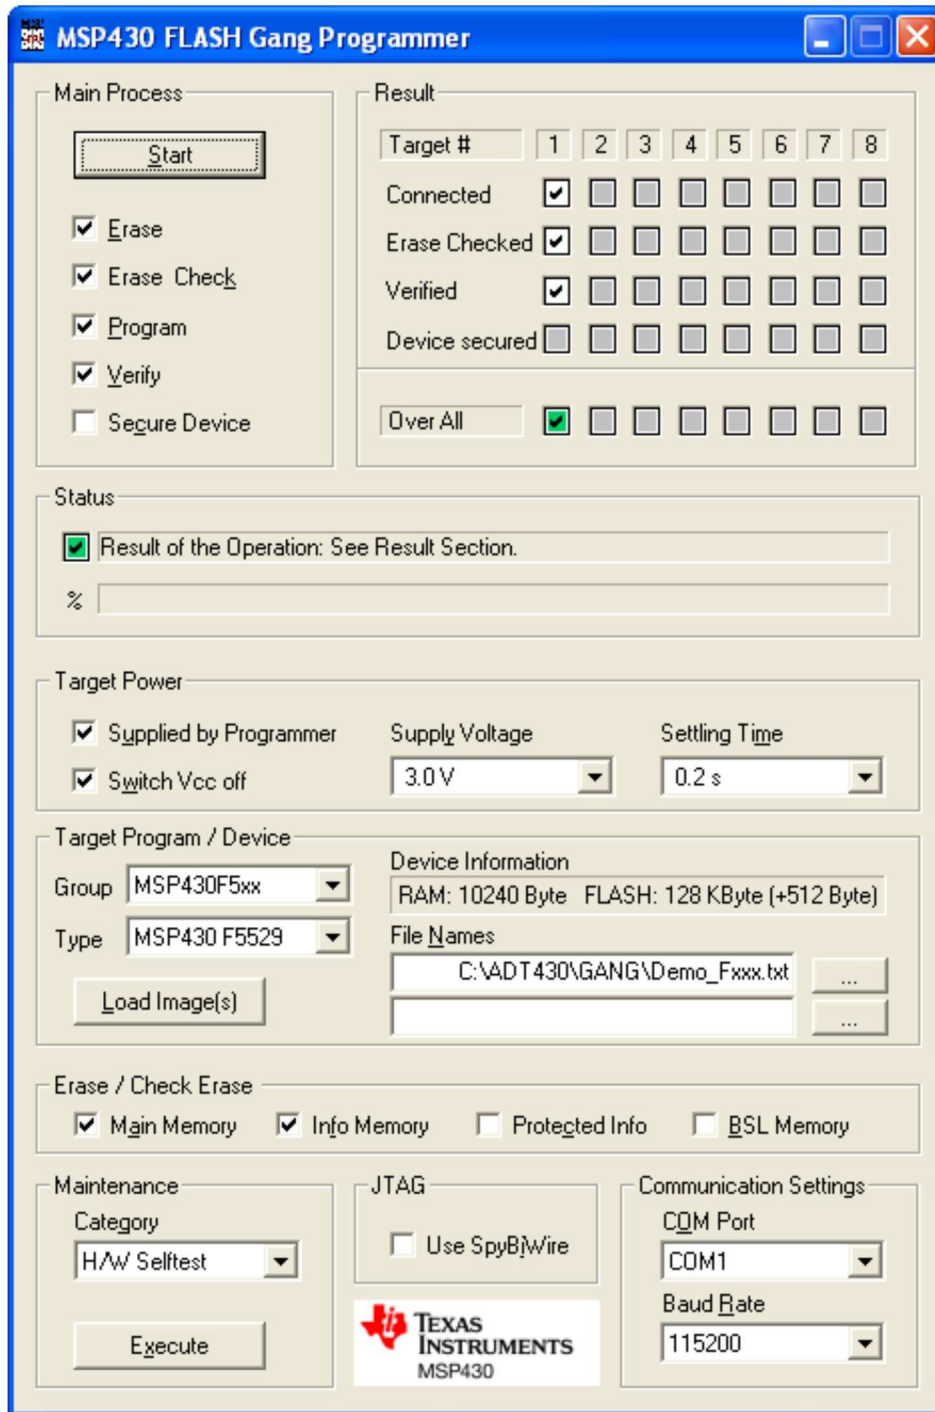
MSP430 FLASH Gang Programmer

Main Process

Start

Erase

Erase Check

Program

Verify

Secure Device

Result

| Target # | 1 | 2 | 3 | 4 | 5 | 6 | 7 | 8 |
|---|---|---|---|---|---|---|---|---|
| Connected | ✔ | | | | | | | |
| Erase Checked | ✔ | | | | | | | |
| Verified | ✔ | | | | | | | |
| Device secured | | | | | | | | |

Over All

Status

Result of the Operation: See Result Section.

%

Target Power

Supplied by Programmer

Switch Vcc off

Supply Voltage

3.0 V

Settling Time

0.2 s

Target Program / Device

Group MSP430F5xx

Type MSP430 F5529

Load Image(s)

Device Information

RAM: 10240 Byte FLASH: 128 KByte (+512 Byte)

File Names

C:\ADT430\GANG\Demo_Fxxx.txt

...

...

Erase / Check Erase

Main Memory

Info Memory

Protected Info

BSL Memory

Maintenance

Category

H/W Selftest

Execute

JTAG

Use SpyBiWire

Texas Instruments
MSP430

Communication Settings

COM Port

COM1

Baud Rate

115200